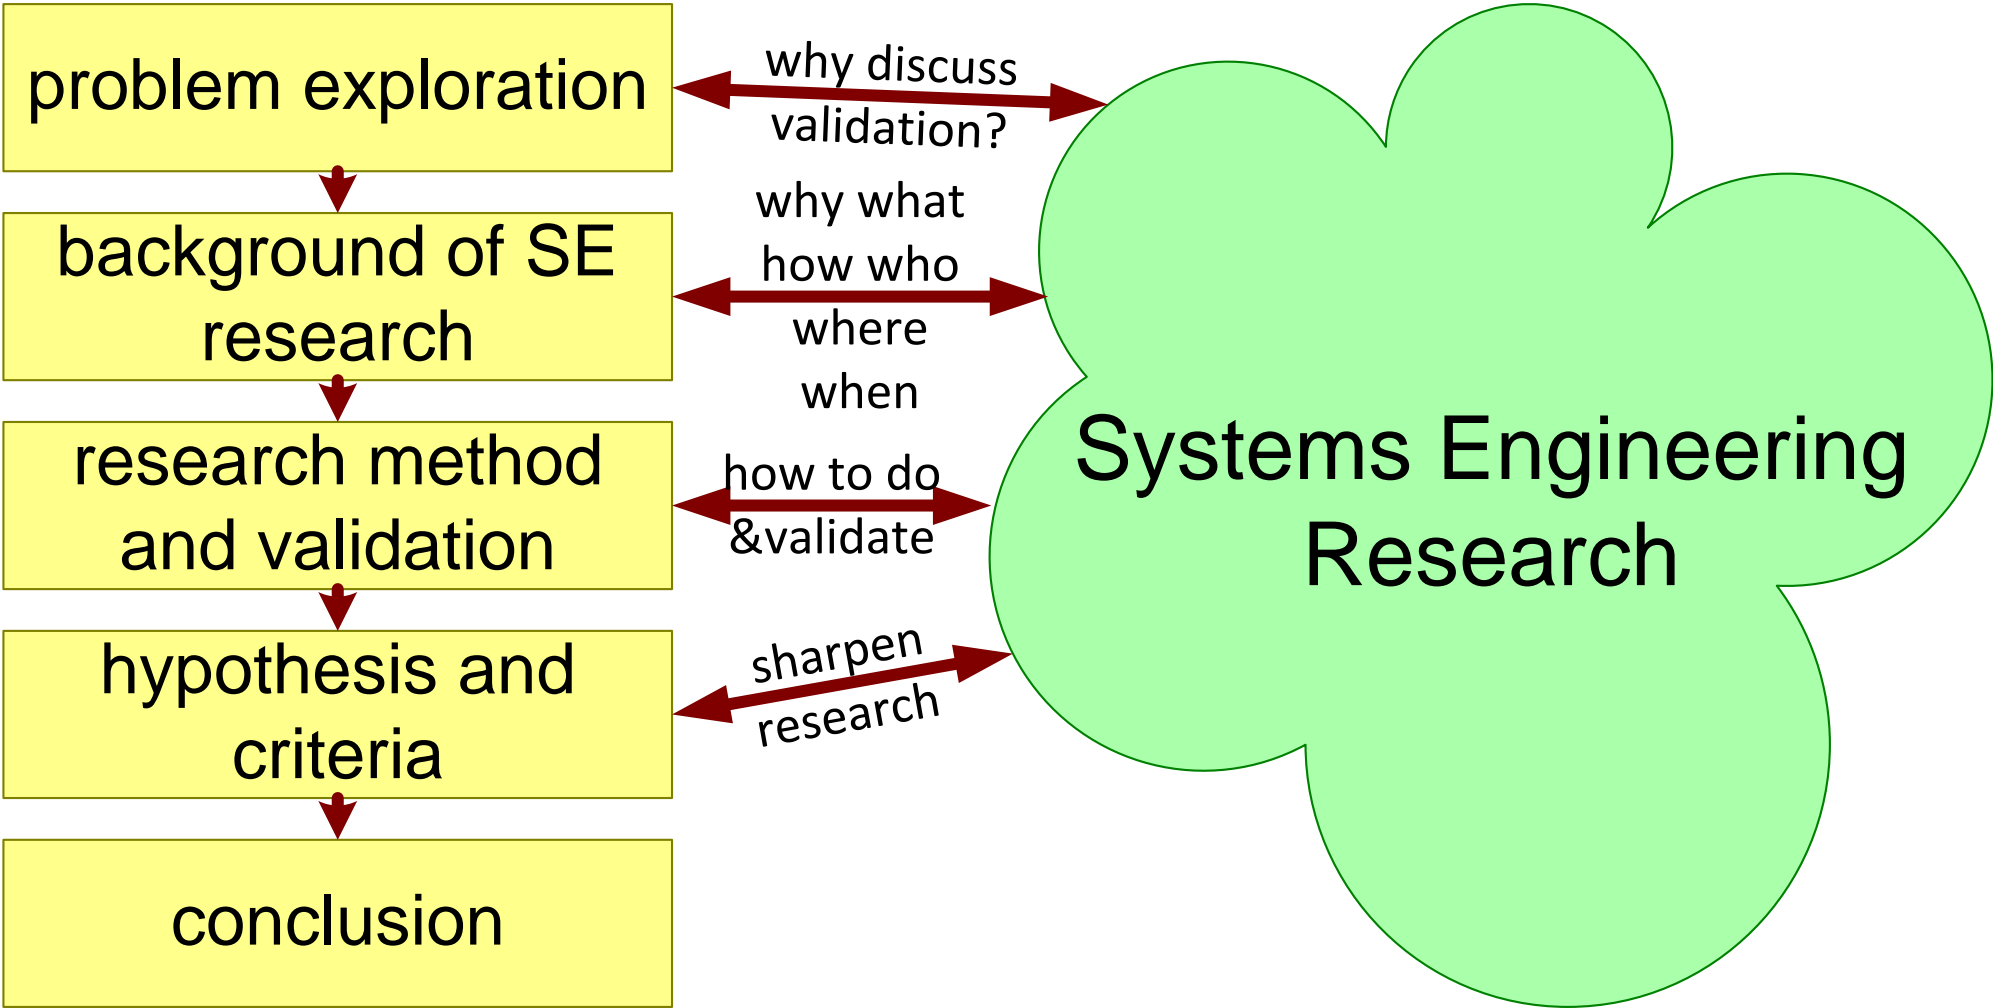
problem exploration

why discuss validation?

background of SE research

why what how who where when

research method and validation

how to do &validate

hypothesis and criteria

sharpen research

conclusion

Systems Engineering Research